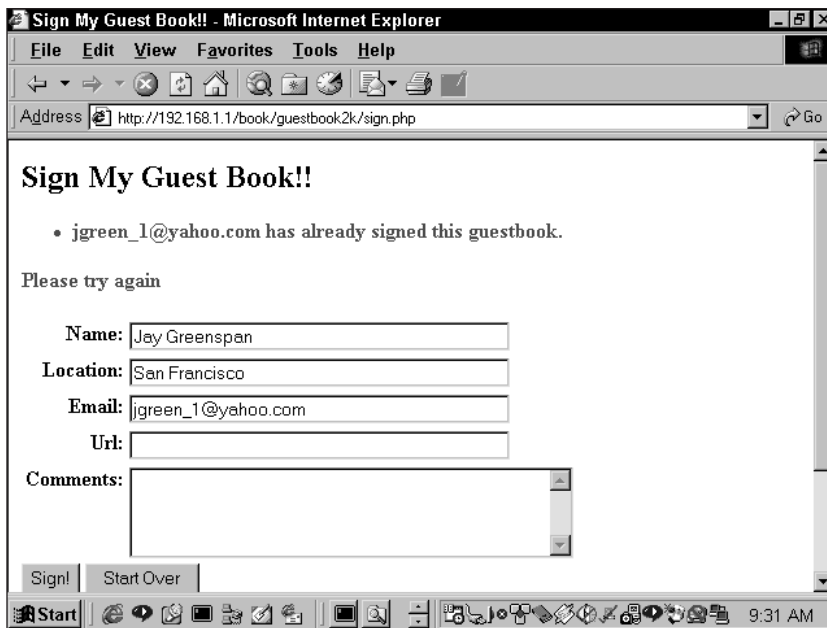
Sign My Guest Book!! - Microsoft Internet Explorer

File Edit View Favorites Tools Help

Address http://192.168.1.1/book/guestbook2k/sign.php

Go

Sign My Guest Book!!

• jgreen_1@yahoo.com has already signed this guestbook.

Please try again

Name: Jay Greenspan

Location: San Francisco

Email: jgreen_1@yahoo.com

Url:

Comments:

Sign! Start Over

Start 9:31 AM